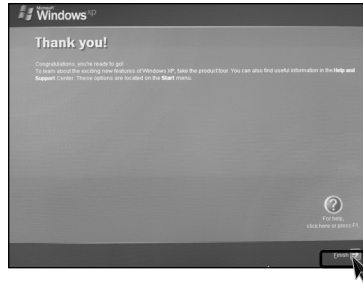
Microsoft Windows xp

Thank you!

Congratulations, you're ready to go!
To learn about the exciting new features of Windows XP, take the product tour. You can also find useful information in the Help and Support Center. These options are located on the Start menu.

For help, click here or press F1.

Finish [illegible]